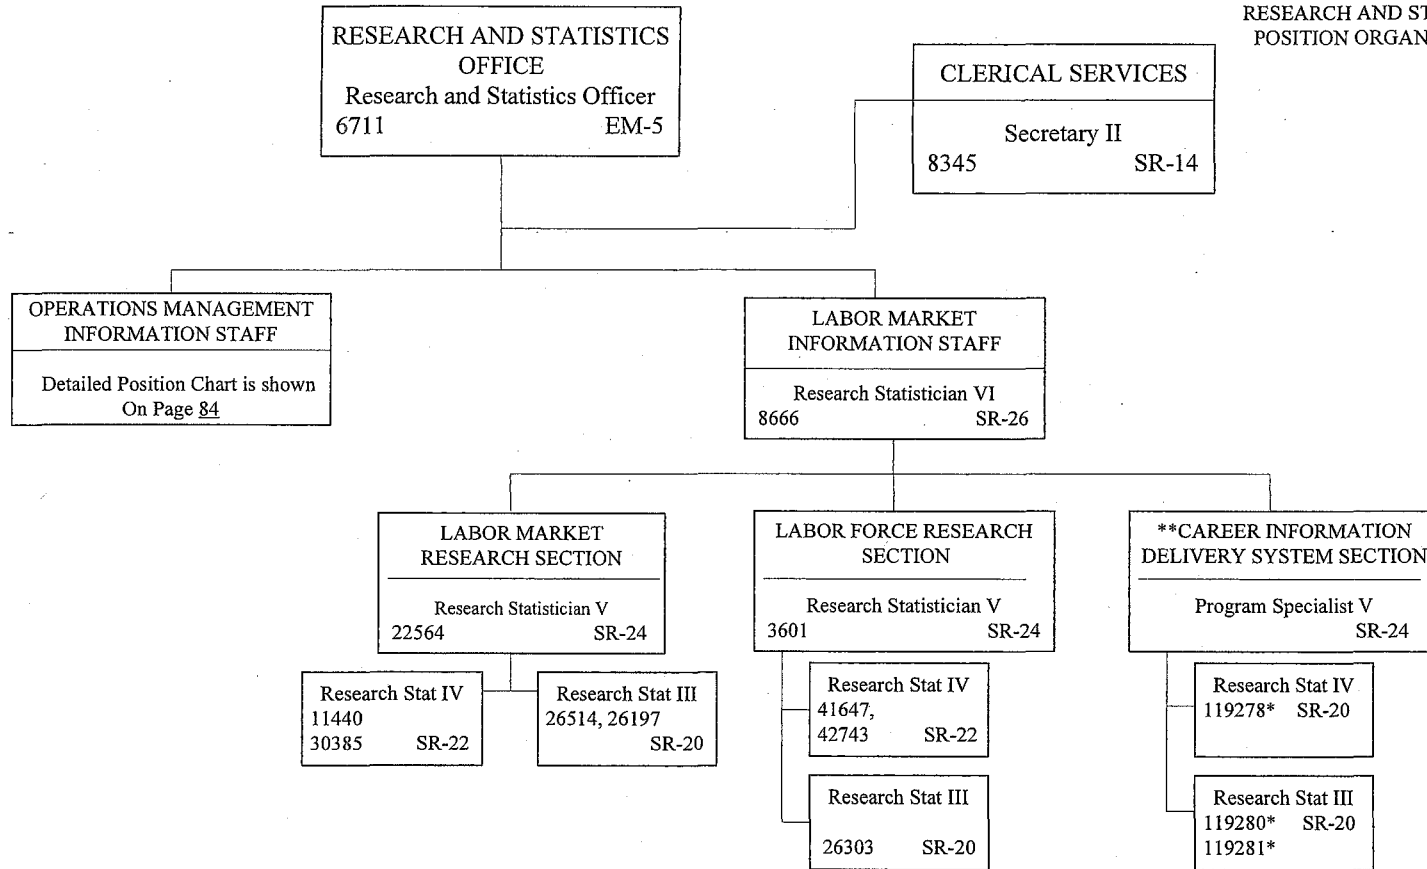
RESEARCH AND ST
POSITION ORGAN

RESEARCH AND STATISTICS OFFICE
Research and Statistics Officer
6711 EM-5

CLERICAL SERVICES
Secretary II
8345 SR-14

OPERATIONS MANAGEMENT INFORMATION STAFF
Detailed Position Chart is shown On Page 84

LABOR MARKET INFORMATION STAFF
Research Statistician VI
8666 SR-26

LABOR MARKET RESEARCH SECTION
Research Statistician V
22564 SR-24

Research Stat IV
11440
30385 SR-22

Research Stat III
26514, 26197
SR-20

LABOR FORCE RESEARCH SECTION
Research Statistician V
3601 SR-24

Research Stat IV
41647,
42743 SR-22

Research Stat III
26303 SR-20

**CAREER INFORMATION DELIVERY SYSTEM SECTION
Program Specialist V
SR-24

Research Stat IV
119278* SR-20

Research Stat III
119280* SR-20
119281*